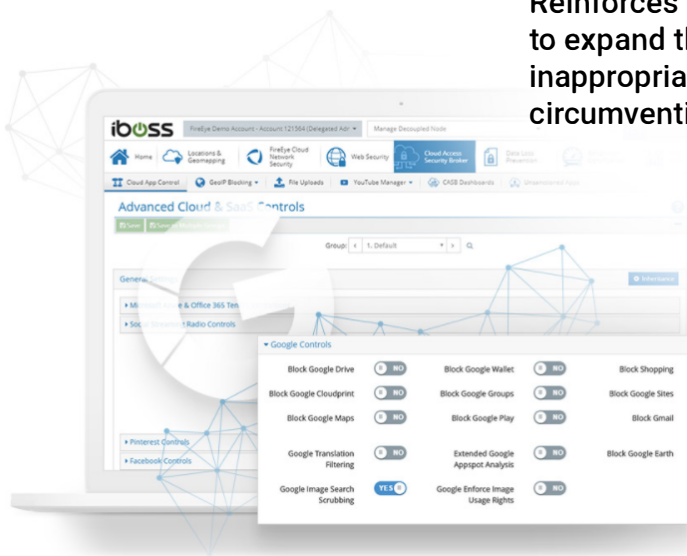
Reinforces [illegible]
to expand th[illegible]
inappropria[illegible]
circumventi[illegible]

iboss

FireEye Demo Account - Account 121564 (Delegated Adr

Manage Decoupled Node

Home

Locations & Geomapping

FireEye Cloud Network Security

Web Security

Cloud Access Security Broker

Data Loss Prevention

Cloud App Control

GeoIP Blocking

File Uploads

YouTube Manager

CASB Dashboards

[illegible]

Advanced Cloud & SaaS Controls

Save

Group: 1. Default

General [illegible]

Inheritance

Microsoft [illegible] & Office 365 Ten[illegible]

Social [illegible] Radio Controls

Pinterest Controls

Facebook Controls

Google Controls

Block Google Drive | NO | Block Google Wallet | NO | Block Shopping
Block Google Cloudprint | NO | Block Google Groups | NO | Block Google Sites
Block Google Maps | NO | Block Google Play | NO | Block Gmail
Google Translation Filtering | NO | Extended Google Appspot Analysis | NO | Block Google Earth
Google Image Search Scrubbing | YES | Google Enforce Image Usage Rights | NO